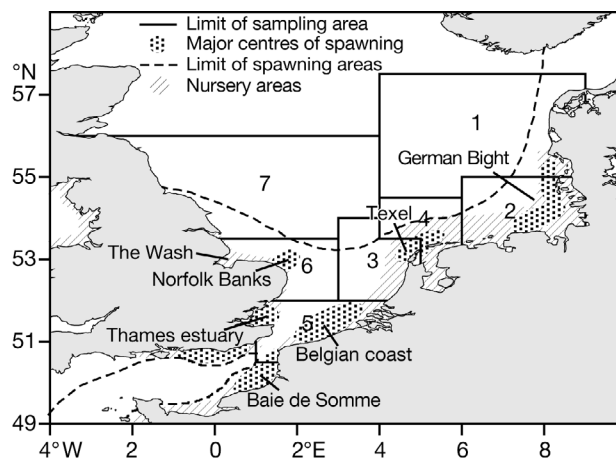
Limit of sampling area
Major centres of spawning
Limit of spawning areas
Nursery areas

°N
57
55
53
51
49

1
German Bight
7
2
Texel
4
The Wash
6
3
Norfolk Banks
5
Thames estuary
Belgian coast
Baie de Somme

4°W
2
0
2°E
4
6
8